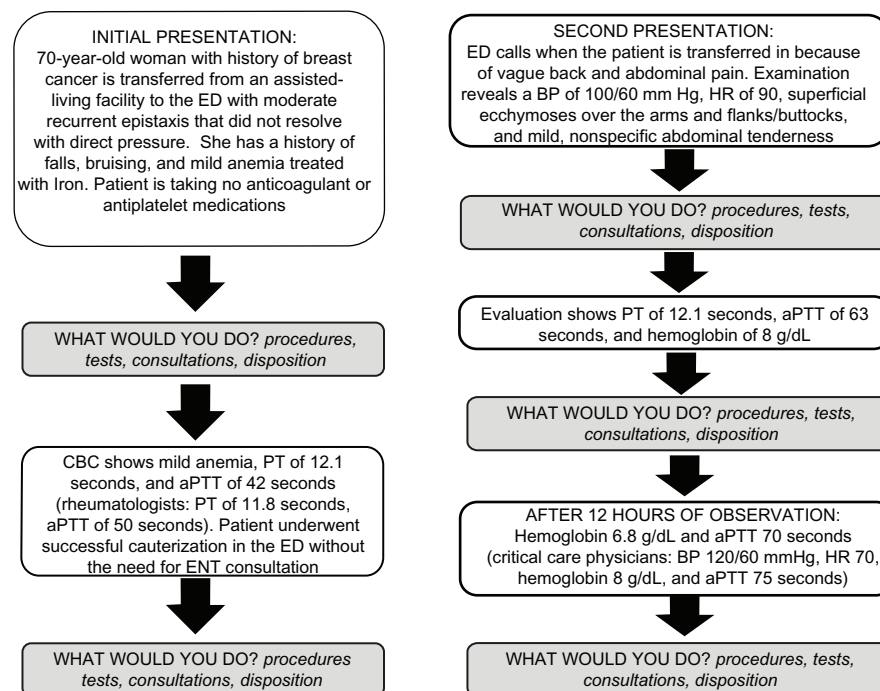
INITIAL PRESENTATION:
70-year-old woman with history of breast cancer is transferred from an assisted-living facility to the ED with moderate recurrent epistaxis that did not resolve with direct pressure. She has a history of falls, bruising, and mild anemia treated with Iron. Patient is taking no anticoagulant or antiplatelet medications

WHAT WOULD YOU DO? *procedures, tests, consultations, disposition*

CBC shows mild anemia, PT of 12.1 seconds, and aPTT of 42 seconds (rheumatologists: PT of 11.8 seconds, aPTT of 50 seconds). Patient underwent successful cauterization in the ED without the need for ENT consultation

WHAT WOULD YOU DO? *procedures tests, consultations, disposition*

SECOND PRESENTATION:
ED calls when the patient is transferred in because of vague back and abdominal pain. Examination reveals a BP of 100/60 mm Hg, HR of 90, superficial ecchymoses over the arms and flanks/buttocks, and mild, nonspecific abdominal tenderness

WHAT WOULD YOU DO? *procedures, tests, consultations, disposition*

Evaluation shows PT of 12.1 seconds, aPTT of 63 seconds, and hemoglobin of 8 g/dL

WHAT WOULD YOU DO? *procedures, tests, consultations, disposition*

AFTER 12 HOURS OF OBSERVATION:
Hemoglobin 6.8 g/dL and aPTT 70 seconds (critical care physicians: BP 120/60 mmHg, HR 70, hemoglobin 8 g/dL, and aPTT 75 seconds)

WHAT WOULD YOU DO? *procedures, tests, consultations, disposition*